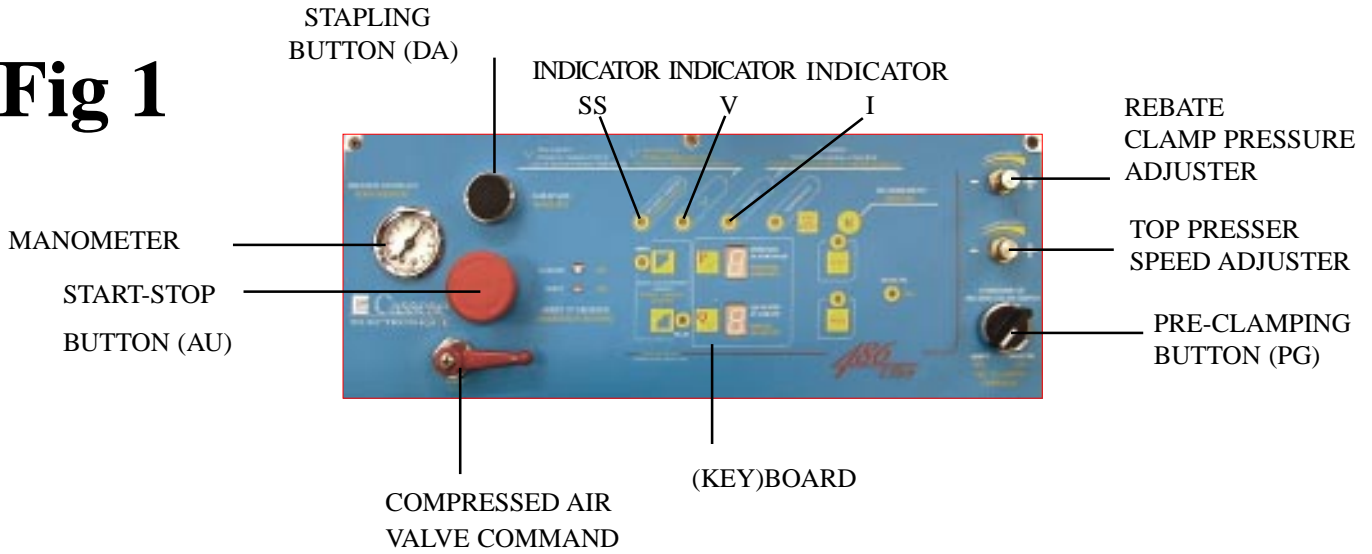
Fig 1

STAPLING BUTTON (DA)

INDICATOR SS

INDICATOR V

INDICATOR I

REBATE CLAMP PRESSURE ADJUSTER

MANOMETER

TOP PRESSER SPEED ADJUSTER

START-STOP BUTTON (AU)

PRE-CLAMPING BUTTON (PG)

Cassese

486

(KEY)BOARD

COMPRESSED AIR VALVE COMMAND